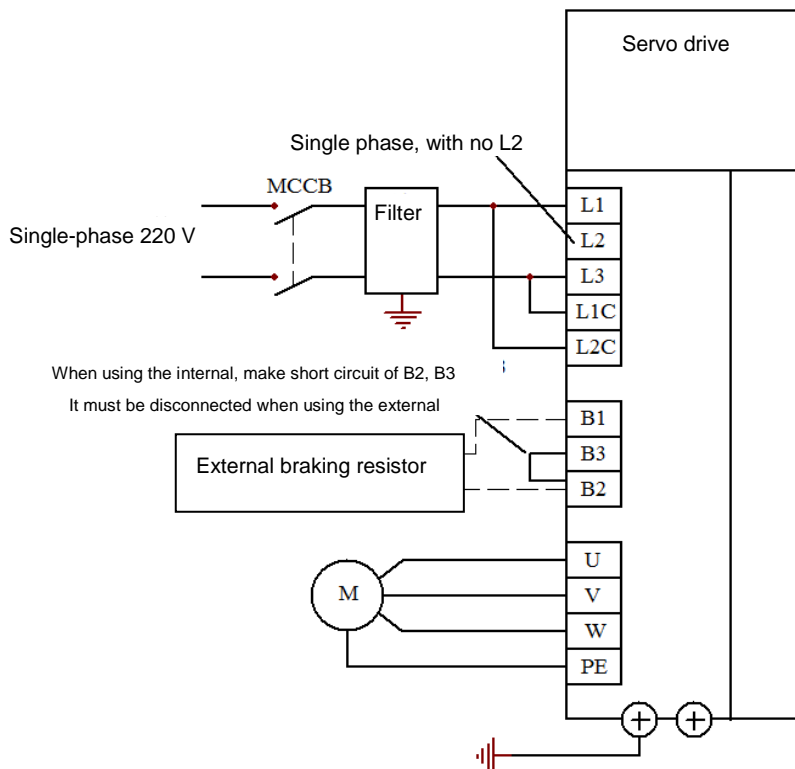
Servo drive

Single phase, with no L2

MCCB

Filter

Single-phase 220 V

L1
L2
L3
L1C
L2C

When using the internal, make short circuit of B2, B3

It must be disconnected when using the external

B1
B3
B2

External braking resistor

M

U
V
W
PE